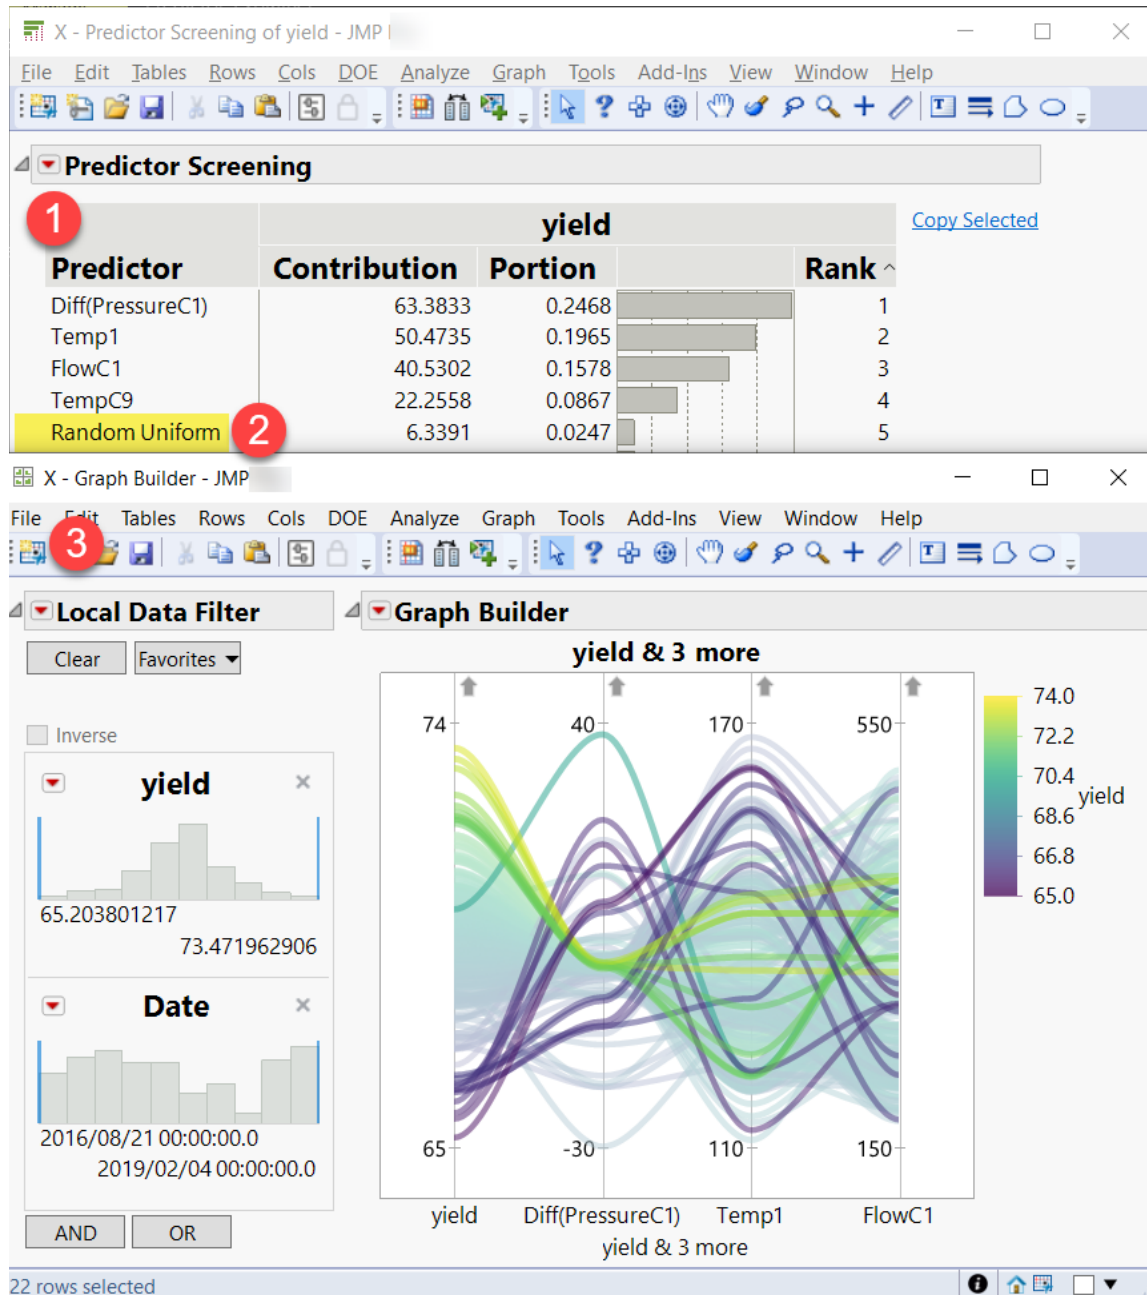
X - Predictor Screening of yield - JMP

File Edit Tables Rows Cols DOE Analyze Graph Tools Add-Ins View Window Help

Predictor Screening

1

| Predictor | yield Contribution | Portion | | Rank |
|---|---|---|---|---|
| Diff(PressureC1) | 63.3833 | 0.2468 | | 1 |
| Temp1 | 50.4735 | 0.1965 | | 2 |
| FlowC1 | 40.5302 | 0.1578 | | 3 |
| TempC9 | 22.2558 | 0.0867 | | 4 |
| Random Uniform | 6.3391 | 0.0247 | | 5 |

Copy Selected

2

X - Graph Builder - JMP

File Edit Tables Rows Cols DOE Analyze Graph Tools Add-Ins View Window Help

3

Local Data Filter

Clear Favorites

Inverse

yield

65.203801217
73.471962906

Date

2016/08/21 00:00:00.0
2019/02/04 00:00:00.0

AND OR

Graph Builder

yield & 3 more

74 65
40 -30
170 110
550 150

yield Diff(PressureC1) Temp1 FlowC1
yield & 3 more

74.0
72.2
70.4
68.6
66.8
65.0
yield

22 rows selected